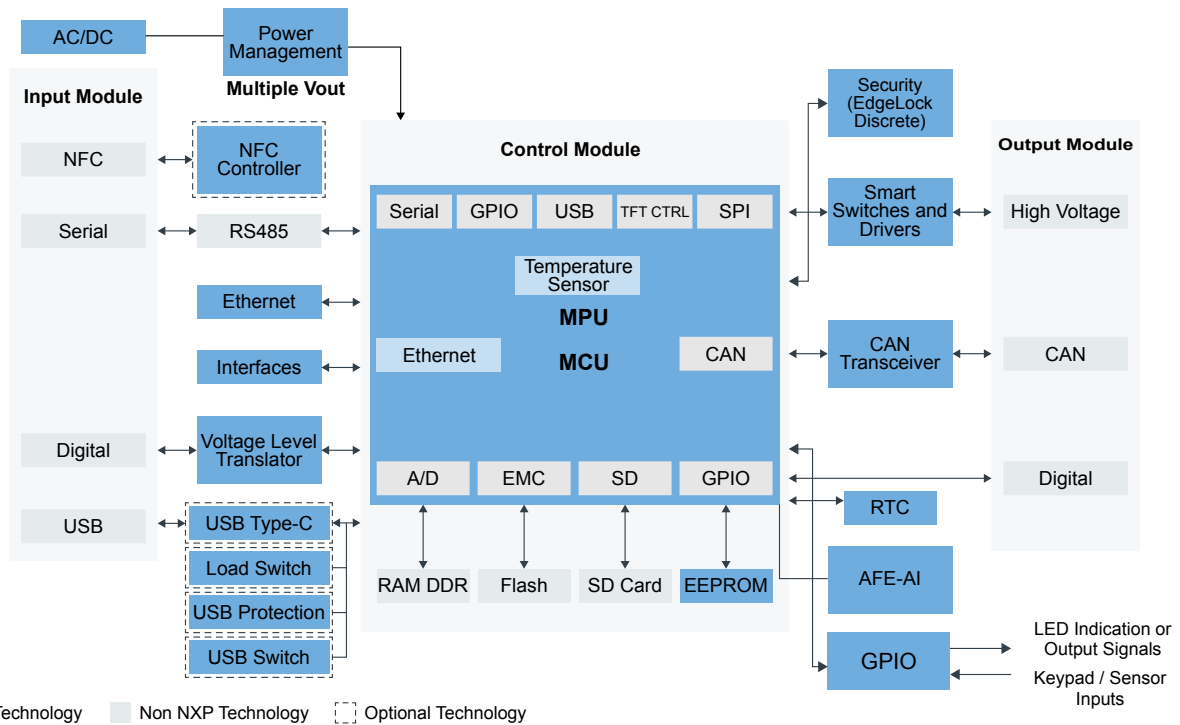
AC/DC

Power Management

Multiple Vout

Input Module

NFC

NFC Controller

Serial

RS485

Ethernet

Interfaces

Digital

Voltage Level Translator

USB

USB Type-C

Load Switch

USB Protection

USB Switch

Control Module

Serial

GPIO

USB

TFT CTRL

SPI

Temperature Sensor

MPU

Ethernet

MCU

CAN

A/D

EMC

SD

GPIO

RAM DDR

Flash

SD Card

EEPROM

Security (EdgeLock Discrete)

Smart Switches and Drivers

CAN Transceiver

RTC

AFE-AI

GPIO

Output Module

High Voltage

CAN

Digital

LED Indication or Output Signals

Keypad / Sensor Inputs

Technology

Non NXP Technology

Optional Technology